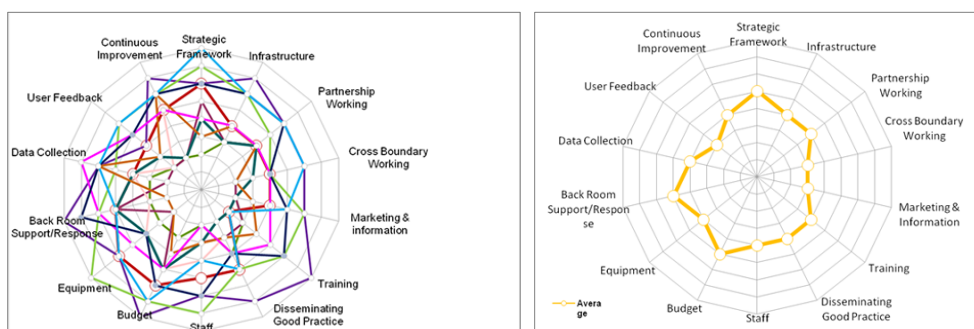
Strategic Framework
Infrastructure
Partnership Working
Cross Boundary Working
Marketing & information
Training
Disseminating Good Practice
Staff
Budget
Equipment
Back Room Support/Response
Data Collection
User Feedback
Continuous Improvement

Strategic Framework
Infrastructure
Partnership Working
Cross Boundary Working
Marketing & Information
Training
Disseminating Good Practice
Staff
Budget
Equipment
Back Room Support/Response
Data Collection
User Feedback
Continuous Improvement
Average